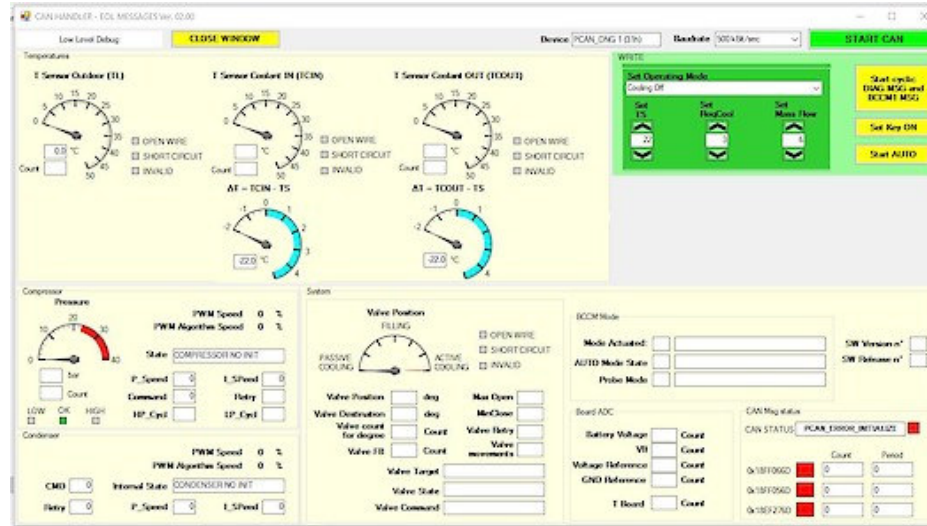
CAN HANDLER - EOL MESSAGES Ver. 02.00

Low Level Debug
CLOSE WINDOW
Device PCAN_USB 1 (51h)
Baudrate 500 kBit/sec
START CAN

Temperatures

T Sensor Outdoor (TL)
0 10 15 20 25 30 35 40 45 50
0.0 °C
Count
OPEN WIRE
SHORT CIRCUIT
INVALID

T Sensor Coolant IN (TCIN)
0 10 15 20 25 30 35 40 45 50
°C
Count
OPEN WIRE
SHORT CIRCUIT
INVALID

T Sensor Coolant OUT (TCOUT)
0 10 15 20 25 30 35 40 45 50
°C
Count
OPEN WIRE
SHORT CIRCUIT
INVALID

ΔT – TCIN - TS
-1 0 1 -2 2 -3 3 -4 4
22.0 °C

ΔT – TCOUT - TS
-1 0 1 -2 2 -3 3 -4 4
-22.0 °C

WRITE
Set Operating Mode
Cooling Off
Set TS
22
Set ReqCool
0
Set Mass Flow
0

Start cyclic DIAG MSG and BCCMT MSG
Set Key ON
Start AUTO

Compressor
Pressure
0 10 20 30 40
bar
Count
LOW OK HIGH
PWM Speed 0 %
PWM Algorithm Speed 0 %
State COMPRESSOR NO INIT
P_Speed 0
E_Speed 0
Command 0
Retry
HP_Cycl 0
LP_Cycl 0

Condenser
PWM Speed 0 %
PWM Algorithm Speed 0 %
CMD 0
Internal State CONDENSER NO INIT
Retry 0
P_Speed 0
E_Speed 0

System
Valve Position
FILLING
PASSIVE COOLING
ACTIVE COOLING
OPEN WIRE
SHORT CIRCUIT
INVALID
Valve Position deg
Valve Destination deg
Valve count for degree Count
Valve FB Count
Max Open
MinClose
Valve Retry
Valve movements
Valve Target
Valve State
Valve Command

BCCM Mode
Mode Actuated:
AUTO Mode State
Probe Mode

SW Version n°
SW Release n°

Board ADC
Battery Voltage Count
VB Count
Voltage Reference Count
GND Reference Count
T Board Count

CAN Msg status
CAN STATUS PCAN_ERROR_INITIALIZE
Count Period
0x18FF060D 0 0
0x18FF050D 0 0
0x18EF270D 0 0